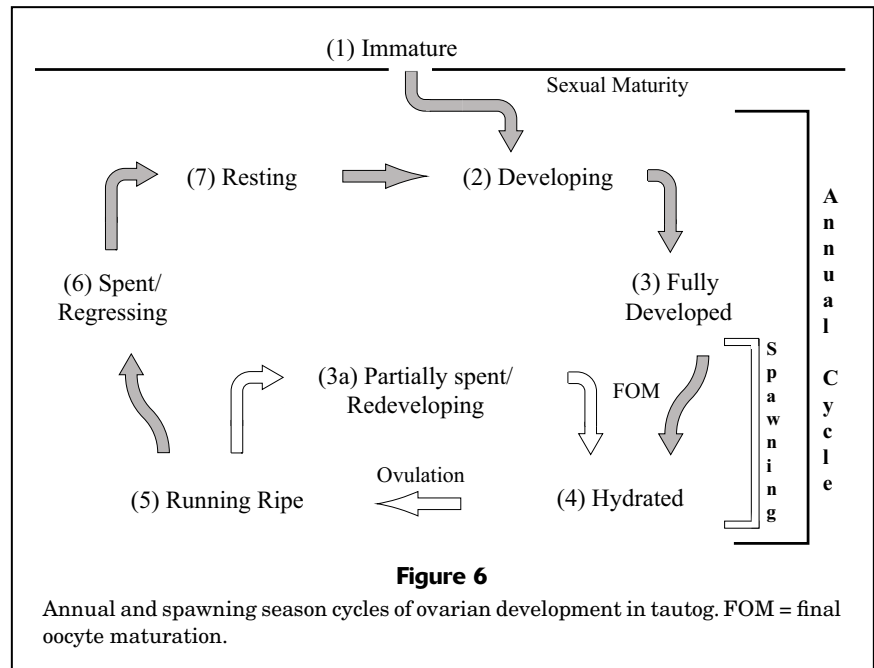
(1) Immature

Sexual Maturity

(7) Resting

(2) Developing

(6) Spent/ Regressing

(3) Fully Developed

A n n u a l C y c l e

S p a w n i n g

(3a) Partially spent/ Redeveloping

FOM

Ovulation

(5) Running Ripe

(4) Hydrated

Figure 6

Annual and spawning season cycles of ovarian development in tautog. FOM = final oocyte maturation.